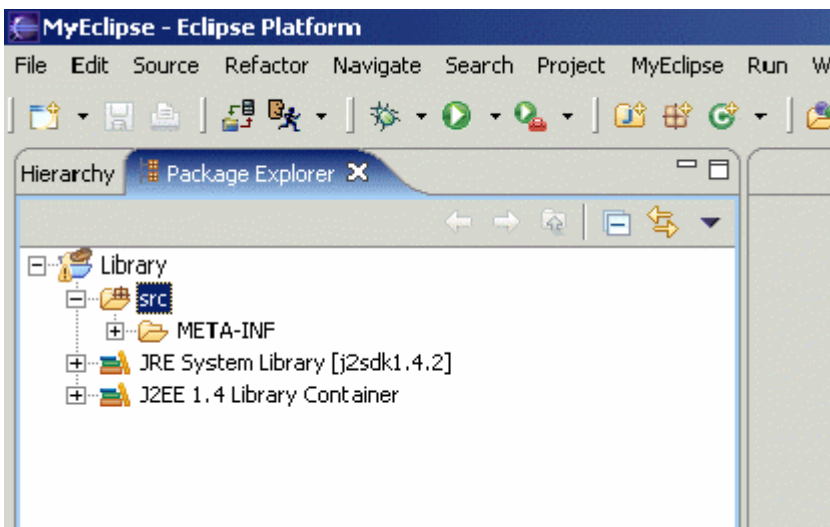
MyEclipse - Eclipse Platform

File Edit Source Refactor Navigate Search Project MyEclipse Run W

Hierarchy Package Explorer

Library
src
META-INF
JRE System Library [j2sdk1.4.2]
J2EE 1.4 Library Container